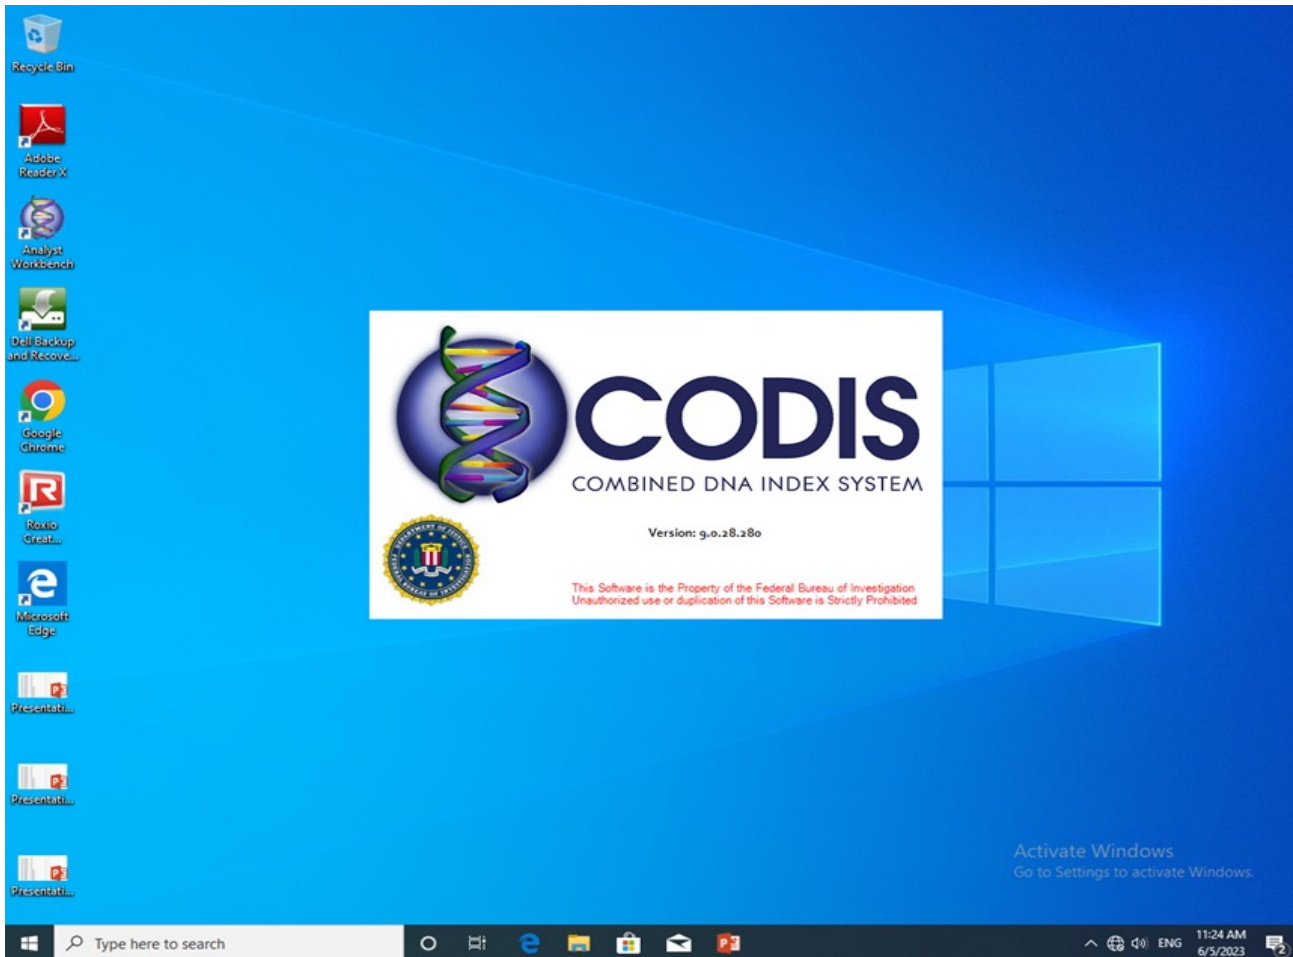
Recycle Bin

Adobe Reader X

Analyst Workbench

Dell Backup and Recove...

Google Chrome

Roxio Creat...

Microsoft Edge

Presentati...

Presentati...

Presentati...

CODIS

COMBINED DNA INDEX SYSTEM

Version: 9.0.28.280

DEPARTMENT OF JUSTICE FEDERAL BUREAU OF INVESTIGATION

This Software is the Property of the Federal Bureau of Investigation
Unauthorized use or duplication of this Software is Strictly Prohibited

Activate Windows
Go to Settings to activate Windows.

Type here to search

ENG 11:24 AM 6/5/2023